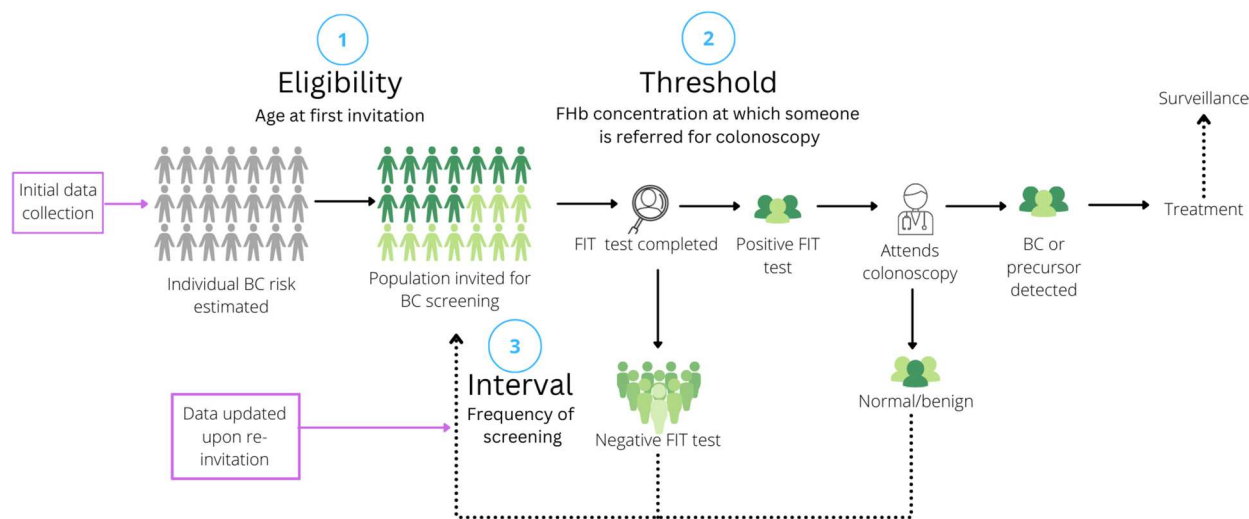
1

Eligibility

Age at first invitation

2

Threshold

FHb concentration at which someone is referred for colonoscopy

Surveillance

Initial data collection

Individual BC risk estimated

Population invited for BC screening

FIT test completed

Positive FIT test

Attends colonoscopy

BC or precursor detected

Treatment

3

Interval

Frequency of screening

Data updated upon re-invitation

Negative FIT test

Normal/benign